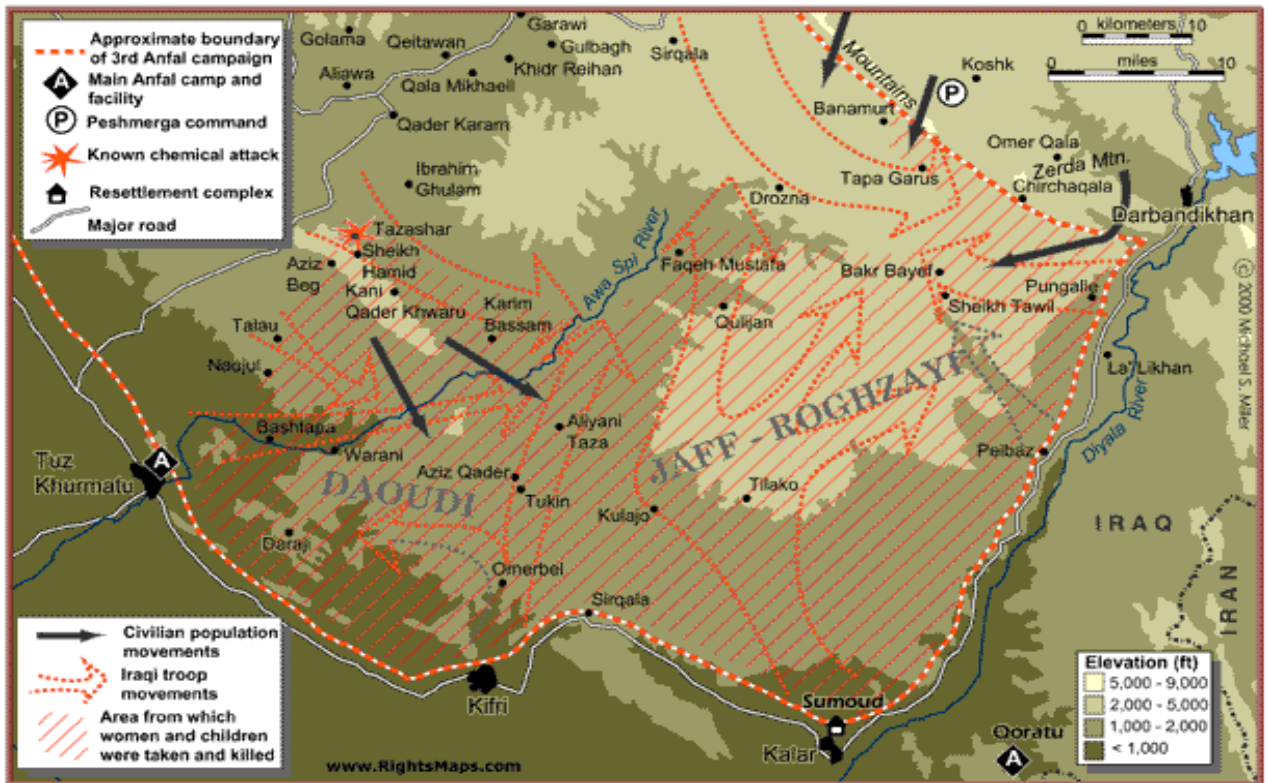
Approximate boundary of 3rd Anfal campaign
A Main Anfal camp and facility
P Peshmerga command
Known chemical attack
Resettlement complex
Major road

0 kilometers 10
0 miles 10

Golama
Qeitawan
Garawi
Gulbagh
Sirqala
Aliawa
Khidr Reihan
Qala Mikhaeil
Qader Karam
Ibrahim Ghulam
Tazashar
Sheikh Hamid
Aziz Beg
Kani
Qader Khwaru
Karim Bassam
Talau
Naojul
Bashtapa
Warani
Awa Spi River
Faqeh Mustafa
Qulijan
Drozna
Mountains
Banamurt
P
Koshk
Omer Qala
Zerda Mtn.
Tapa Garus
Chirchaqala
Darbandikhan
Bakr Bayef
Sheikh Tawil
Pungalle
La'Likhan
Diyala River
Aliyani Taza
Aziz Qader
Tukin
Kulajo
Tilako
Peibaz
JAFF - ROGHZAYE
DAOUDI
Tuz Khurmatu
A
Daraji
Omerbel
Sirqala
Kifri
Sumoud
Kalar
Qoratu
A
IRAQ
IRAN
© 2000 Michael S. Miller

Civilian population movements
Iraqi troop movements
Area from which women and children were taken and killed

Elevation (ft)
5,000 - 9,000
2,000 - 5,000
1,000 - 2,000
< 1,000

www.RightsMaps.com